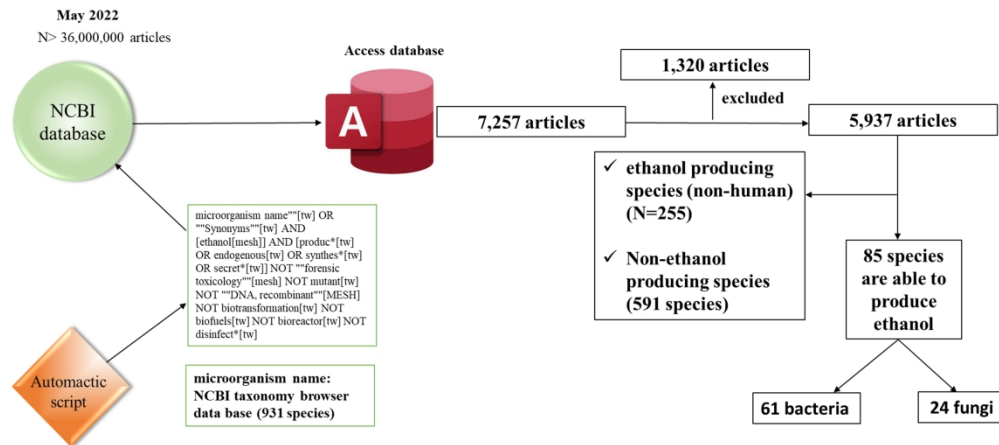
May 2022
N> 36,000,000 articles

NCBI database

Access database

A

7,257 articles

1,320 articles

excluded

5,937 articles

✓ ethanol producing species (non-human) (N=255)

✓ Non-ethanol producing species (591 species)

85 species are able to produce ethanol

61 bacteria

24 fungi

microorganism name""[tw] OR ""Synonyms""[tw] AND [ethanol[mesh]] AND [produc*[tw] OR endogenous[tw] OR synthes*[tw] OR secret*[tw]] NOT ""forensic toxicology""[mesh] NOT mutant[tw] NOT ""DNA, recombinant""[MESH] NOT biotransformation[tw] NOT biofuels[tw] NOT bioreactor[tw] NOT disinfect*[tw]

Automactic script

microorganism name: NCBI taxonomy browser data base (931 species)